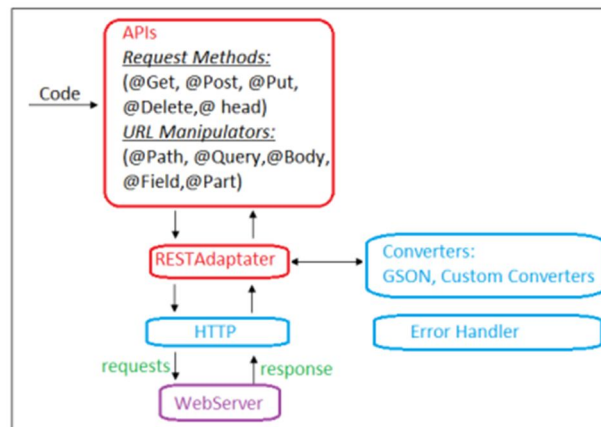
Code

APIs
Request Methods:
(@Get, @Post, @Put, @Delete,@ head)
URL Manipulators:
(@Path, @Query,@Body, @Field,@Part)

RESTAdaptater

Converters:
GSON, Custom Converters

HTTP

Error Handler

requests

response

WebServer